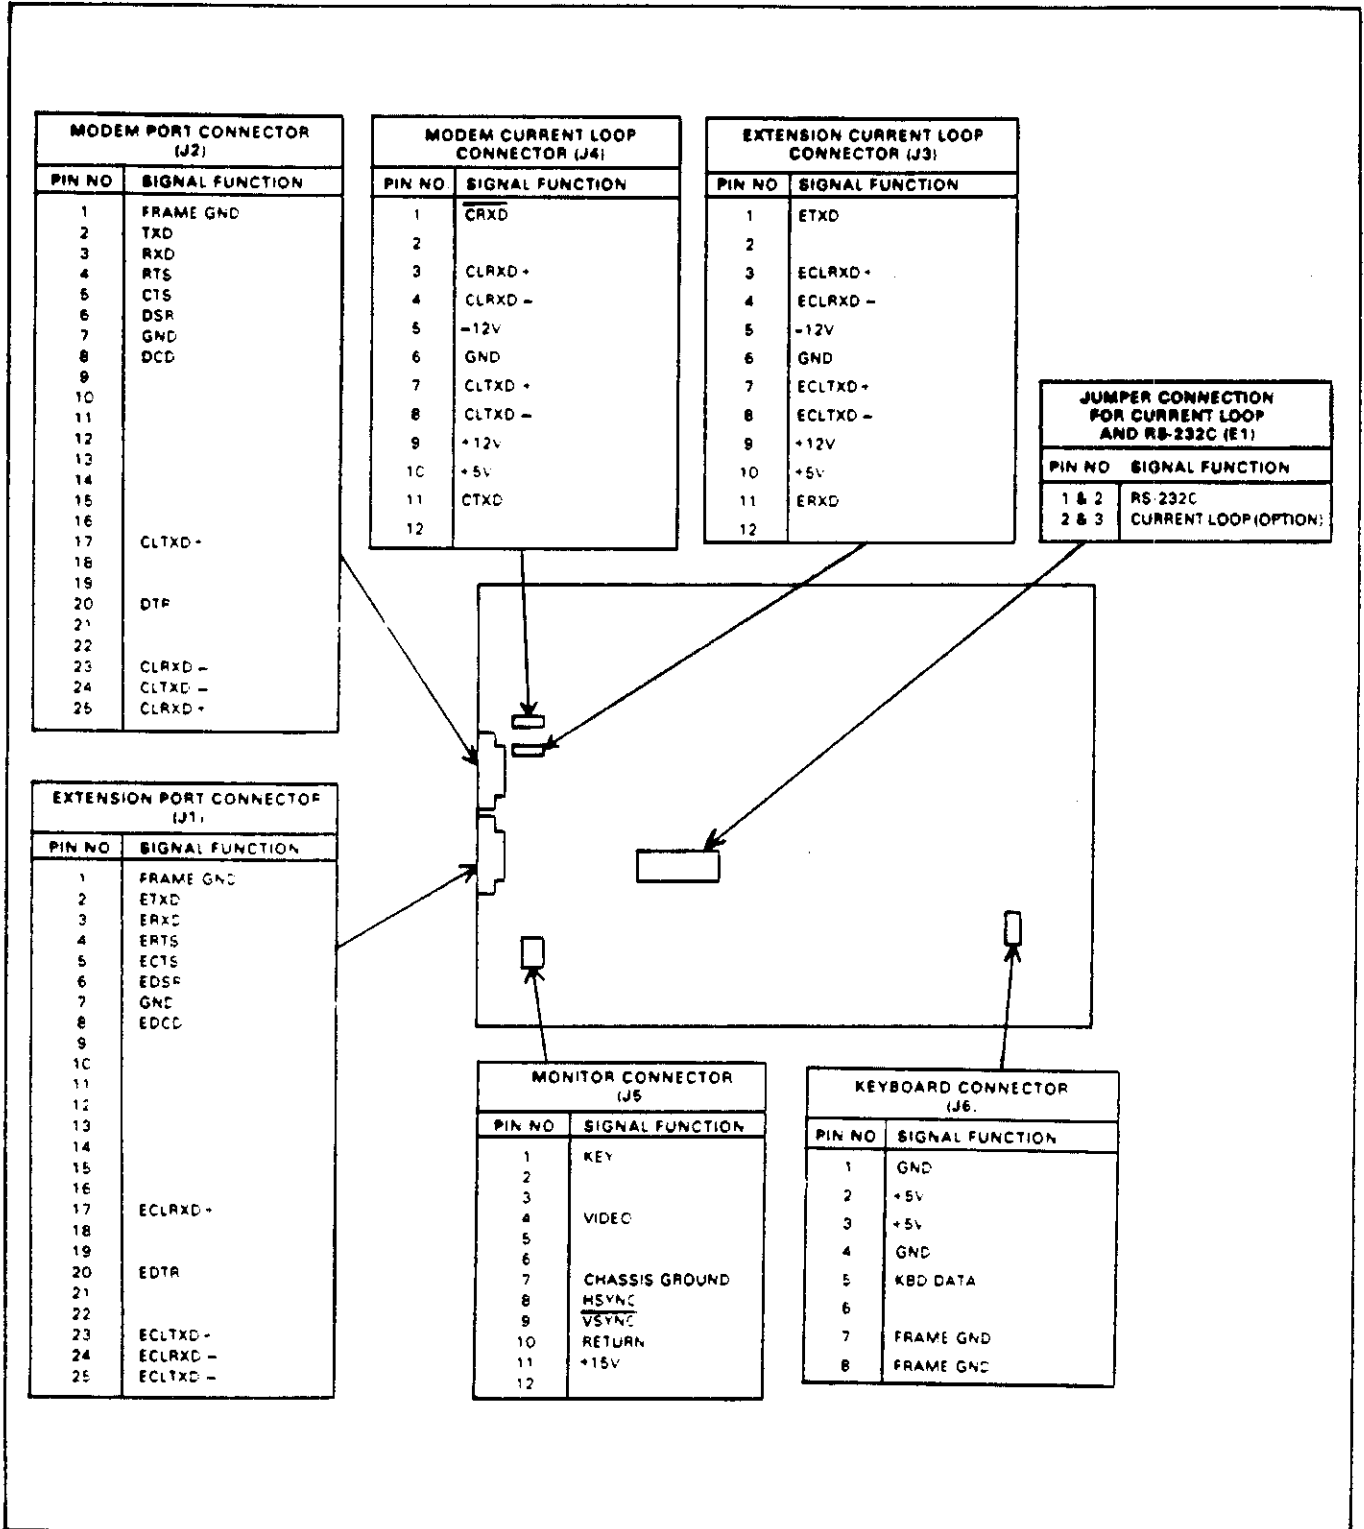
MODEM PORT CONNECTOR (J2)

| PIN NO | SIGNAL FUNCTION |
|---|---|
| 1 | FRAME GND |
| 2 | TXD |
| 3 | RXD |
| 4 | RTS |
| 5 | CTS |
| 6 | DSR |
| 7 | GND |
| 8 | DCD |
| 9 | |
| 10 | |
| 11 | |
| 12 | |
| 13 | |
| 14 | |
| 15 | |
| 16 | |
| 17 | CLTXD + |
| 18 | |
| 19 | |
| 20 | DTR |
| 21 | |
| 22 | |
| 23 | CLRXD – |
| 24 | CLTXD – |
| 25 | CLRXD + |

MODEM CURRENT LOOP CONNECTOR (J4)

| PIN NO | SIGNAL FUNCTION |
|---|---|
| 1 | $\overline{CRXD}$ |
| 2 | |
| 3 | CLRXD + |
| 4 | CLRXD – |
| 5 | –12V |
| 6 | GND |
| 7 | CLTXD + |
| 8 | CLTXD – |
| 9 | +12V |
| 10 | +5V |
| 11 | CTXD |
| 12 | |

EXTENSION CURRENT LOOP CONNECTOR (J3)

| PIN NO | SIGNAL FUNCTION |
|---|---|
| 1 | ETXD |
| 2 | |
| 3 | ECLRXD + |
| 4 | ECLRXD – |
| 5 | –12V |
| 6 | GND |
| 7 | ECLTXD + |
| 8 | ECLTXD – |
| 9 | +12V |
| 10 | +5V |
| 11 | ERXD |
| 12 | |

JUMPER CONNECTION FOR CURRENT LOOP AND RS-232C (E1)

| PIN NO | SIGNAL FUNCTION |
|---|---|
| 1 & 2 | RS-232C |
| 2 & 3 | CURRENT LOOP (OPTION) |

EXTENSION PORT CONNECTOR (J1)

| PIN NO | SIGNAL FUNCTION |
|---|---|
| 1 | FRAME GND |
| 2 | ETXD |
| 3 | ERXD |
| 4 | ERTS |
| 5 | ECTS |
| 6 | EDSR |
| 7 | GND |
| 8 | EDCD |
| 9 | |
| 10 | |
| 11 | |
| 12 | |
| 13 | |
| 14 | |
| 15 | |
| 16 | |
| 17 | ECLRXD + |
| 18 | |
| 19 | |
| 20 | EDTR |
| 21 | |
| 22 | |
| 23 | ECLTXD + |
| 24 | ECLRXD – |
| 25 | ECLTXD – |

MONITOR CONNECTOR (J5)

| PIN NO | SIGNAL FUNCTION |
|---|---|
| 1 | KEY |
| 2 | |
| 3 | |
| 4 | VIDEO |
| 5 | |
| 6 | |
| 7 | CHASSIS GROUND |
| 8 | HSYNC |
| 9 | $\overline{VSYNC}$ |
| 10 | RETURN |
| 11 | +15V |
| 12 | |

KEYBOARD CONNECTOR (J6)

| PIN NO | SIGNAL FUNCTION |
|---|---|
| 1 | GND |
| 2 | +5V |
| 3 | +5V |
| 4 | GND |
| 5 | KBD DATA |
| 6 | |
| 7 | FRAME GND |
| 8 | FRAME GND |